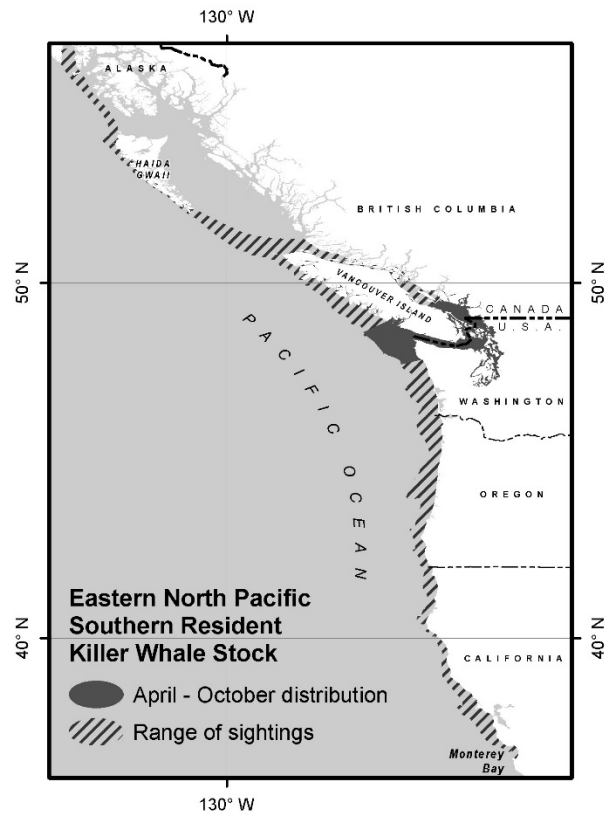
130° W

ALASKA

HAIDA GWAII

BRITISH COLUMBIA

50° N

50° N

VANCOUVER ISLAND

CANADA

U.S.A.

PACIFIC OCEAN

WASHINGTON

OREGON

Eastern North Pacific Southern Resident Killer Whale Stock

40° N

40° N

CALIFORNIA

April - October distribution

Range of sightings

Monterey Bay

130° W